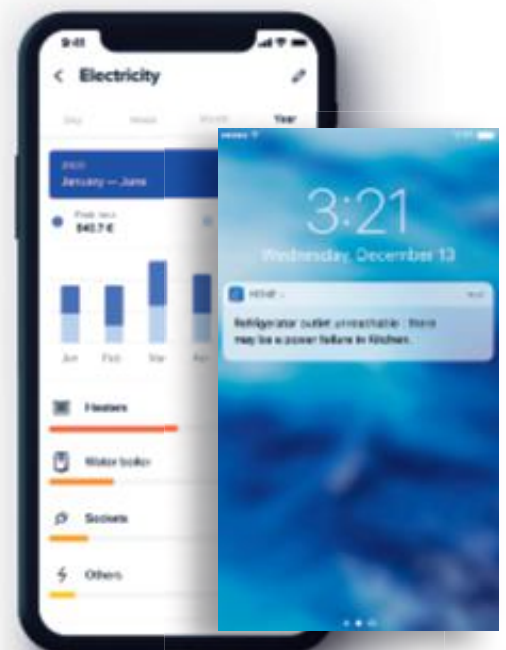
9:41

Electricity

Day Week Month Year

2021
January — June

Peak hours
843.7 €

Jan Feb Mar Apr

Heaters

Water boiler

Sockets

Others

3:21
Wednesday, December 13

HOME

Refrigerator outlet unreachable : there may be a power failure in Kitchen.